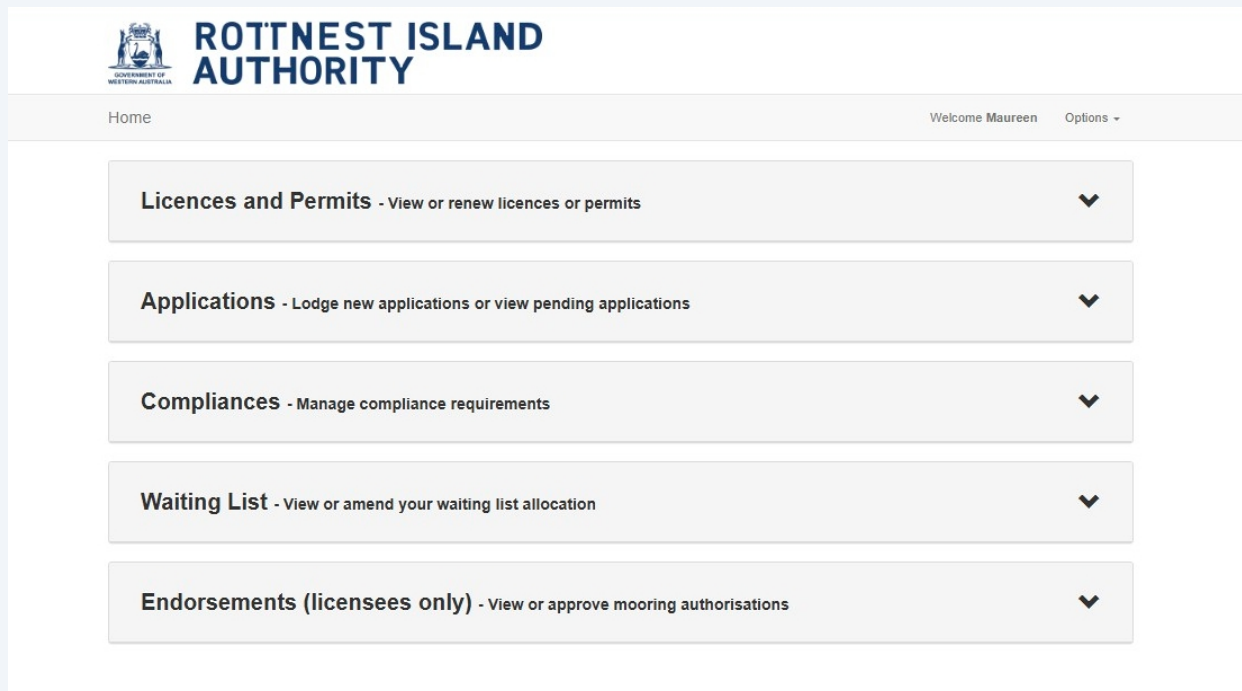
GOVERNMENT OF WESTERN AUSTRALIA

ROTTNEST ISLAND AUTHORITY

Home

Welcome Maureen

Options

Licences and Permits - View or renew licences or permits

Applications - Lodge new applications or view pending applications

Compliances - Manage compliance requirements

Waiting List - View or amend your waiting list allocation

Endorsements (licensees only) - View or approve mooring authorisations